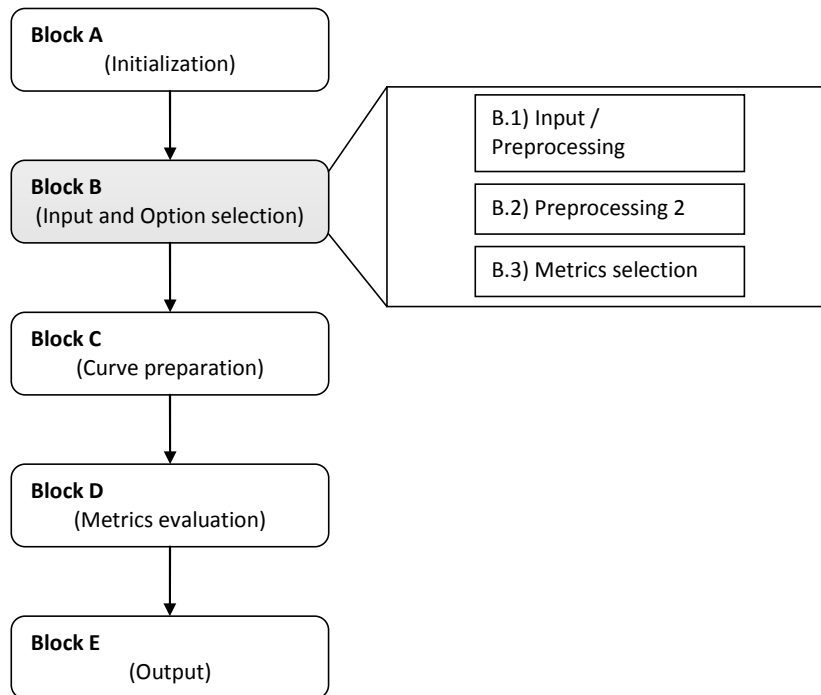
Block A
(Initialization)

Block B
(Input and Option selection)

B.1) Input / Preprocessing

B.2) Preprocessing 2

B.3) Metrics selection

Block C
(Curve preparation)

Block D
(Metrics evaluation)

Block E
(Output)